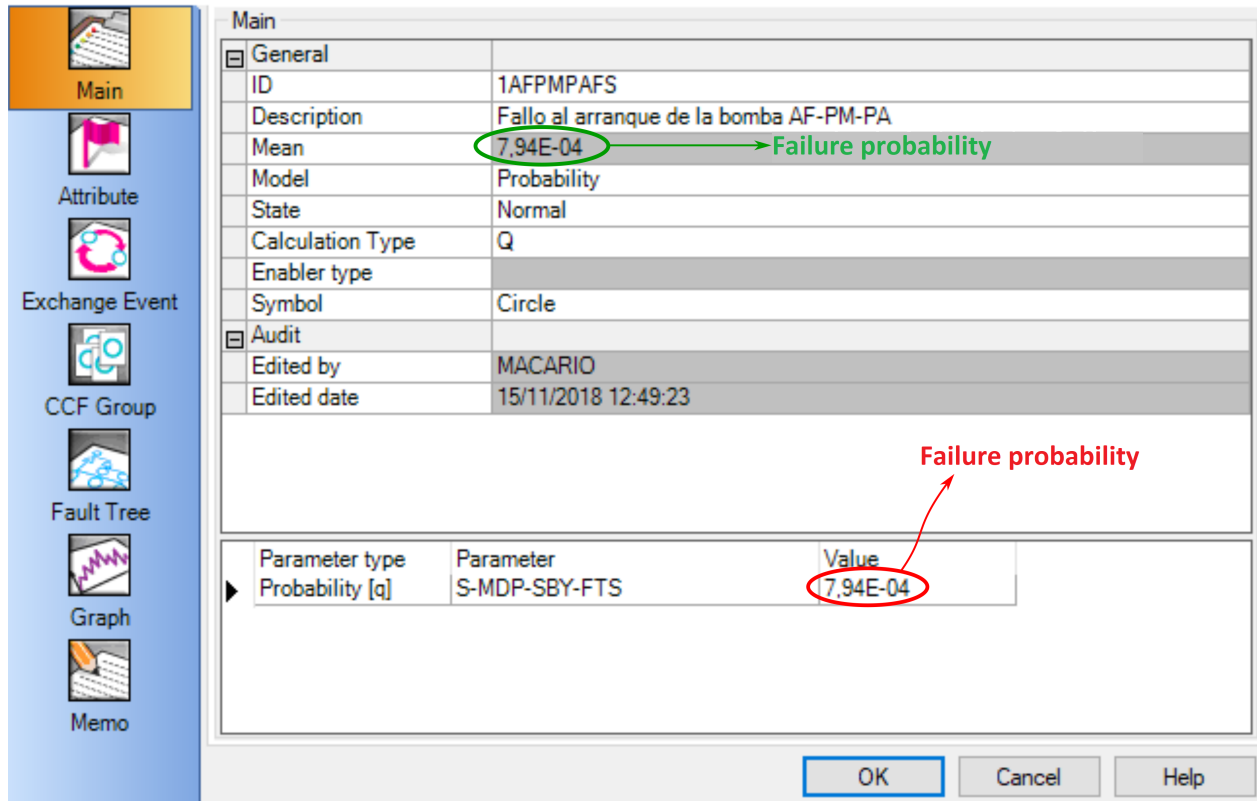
Main
Attribute
Exchange Event
CCF Group
Fault Tree
Graph
Memo

Main

| | |
|---|---|
| General | |
| ID | 1AFPMPAFS |
| Description | Fallo al arranque de la bomba AF-PM-PA |
| Mean | 7,94E-04 |
| Model | Probability |
| State | Normal |
| Calculation Type | Q |
| Enabler type | |
| Symbol | Circle |
| Audit | |
| Edited by | MACARIO |
| Edited date | 15/11/2018 12:49:23 |

Failure probability

Failure probability

| Parameter type | Parameter | Value |
|---|---|---|
| Probability [q] | S-MDP-SBY-FTS | 7,94E-04 |

OK
Cancel
Help